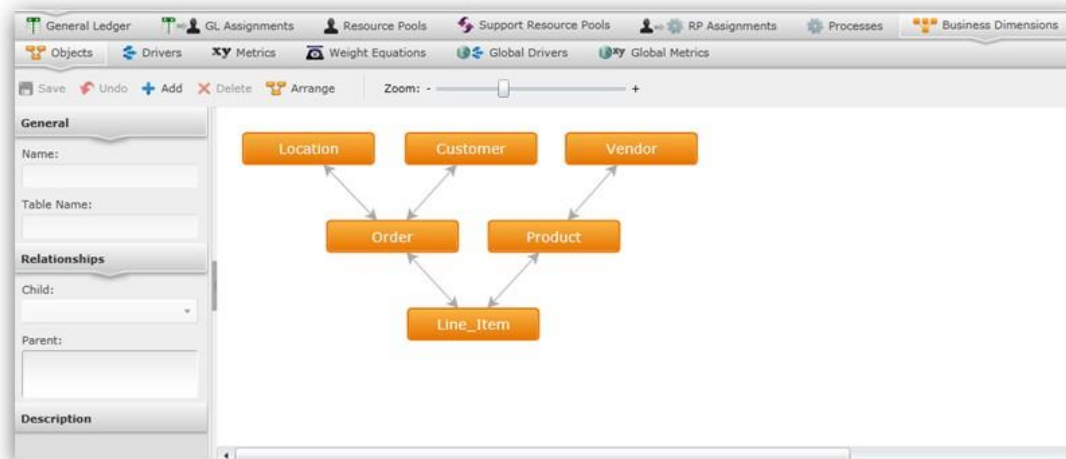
General Ledger GL Assignments Resource Pools Support Resource Pools RP Assignments Processes Business Dimensions

Objects Drivers xy Metrics Weight Equations Global Drivers xy Global Metrics

Save Undo Add Delete Arrange Zoom: - +

General

Name:

Table Name:

Relationships

Child:

Parent:

Description

Location Customer Vendor

Order Product

Line_Item